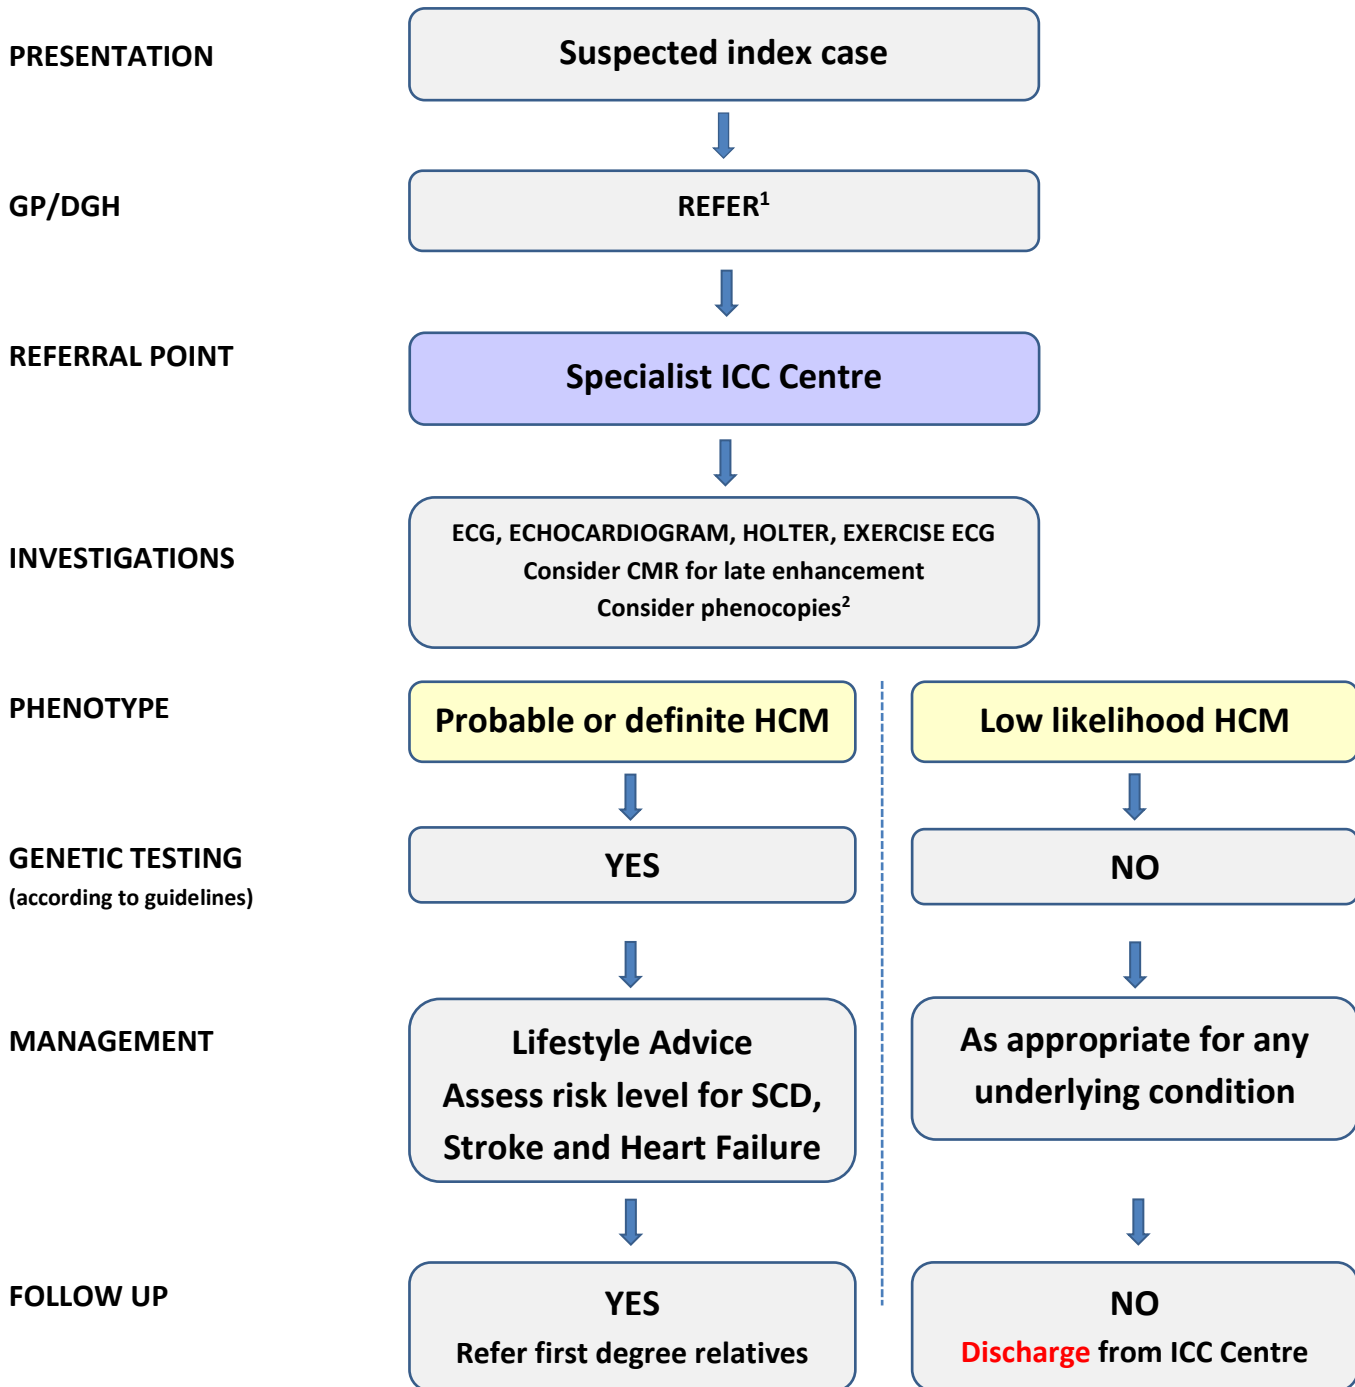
PRESENTATION

Suspected index case

GP/DGH

REFER$^1$

REFERRAL POINT

Specialist ICC Centre

INVESTIGATIONS

ECG, ECHOCARDIOGRAM, HOLTER, EXERCISE ECG
Consider CMR for late enhancement
Consider phenocopies$^2$

PHENOTYPE

Probable or definite HCM

Low likelihood HCM

GENETIC TESTING
(according to guidelines)

YES

NO

MANAGEMENT

Lifestyle Advice
Assess risk level for SCD, Stroke and Heart Failure

As appropriate for any underlying condition

FOLLOW UP

YES
Refer first degree relatives

NO
Discharge from ICC Centre